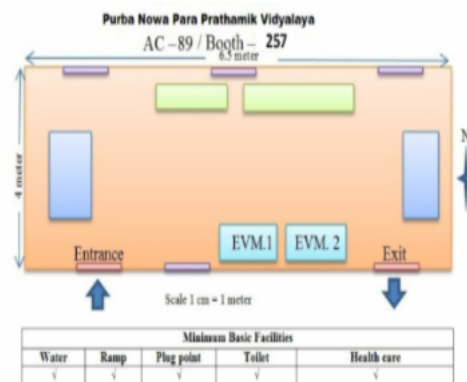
Purba Nowa Para Prathamik Vidyalaya

AC –89 / Booth – 257

6.5 meter

4 meter

N

EVM.1

EVM. 2

Entrance

Exit

Scale 1 cm = 1 meter

| Minimum Basic Facilities | | | | |
|---|---|---|---|---|
| Water | Ramp | Plug point | Toilet | Health care |
| √ | √ | √ | √ | √ |